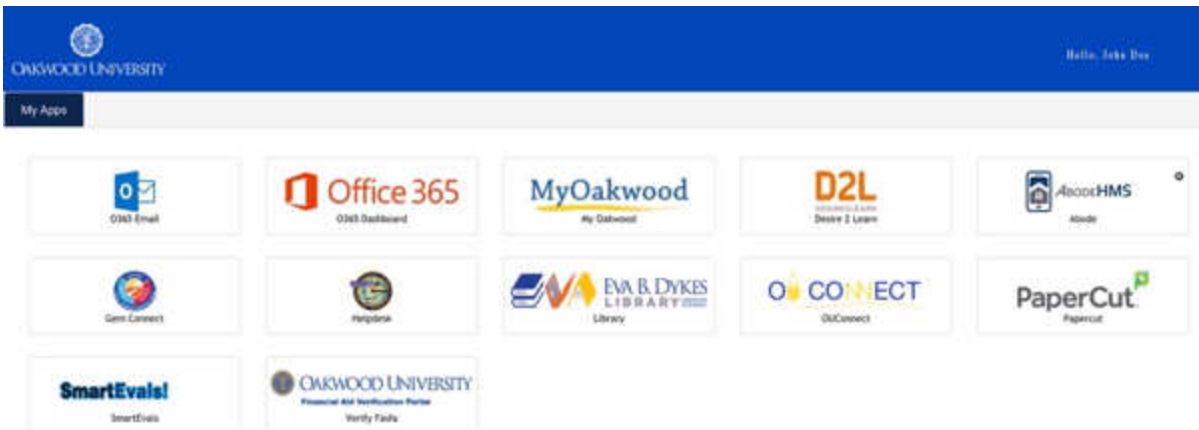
OAKWOOD UNIVERSITY

Hello, John Doe

My Apps

O365 Email

Office 365
O365 Dashboard

MyOakwood
My Oakwood

D2L
Desire 2 Learn

AbodeHMS
Abode

Gem Connect

Helpdesk

EVA B. DYKES LIBRARY
Library

OU CONNECT
OUConnect

PaperCut
Papercut

SmartEvals!
SmartEvals

OAKWOOD UNIVERSITY
Financial Aid Verification Portal
Verify Faafa